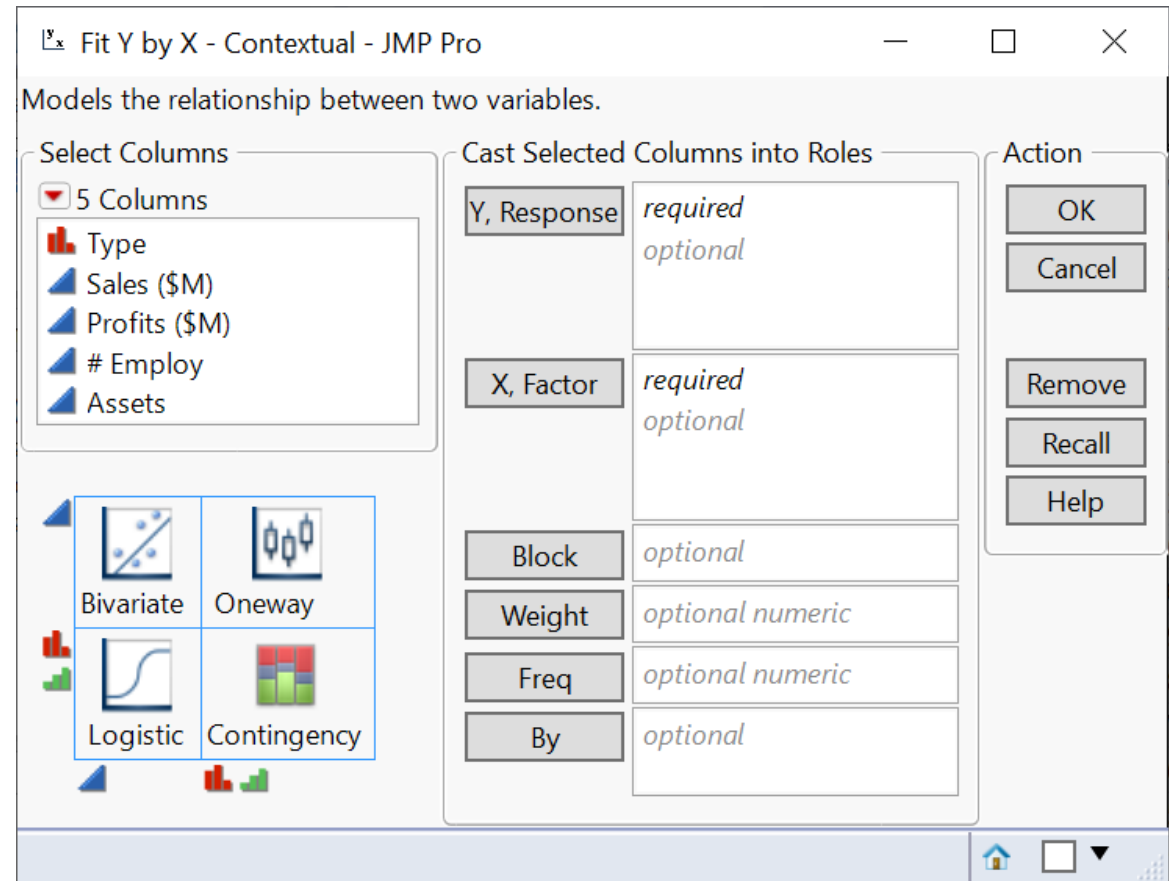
Fit Y by X - Contextual - JMP Pro

Models the relationship between two variables.

Select Columns

5 Columns

Type
Sales ($M)
Profits ($M)
# Employ
Assets

Bivariate
Oneway
Logistic
Contingency

Cast Selected Columns into Roles

Y, Response
required
optional

X, Factor
required
optional

Block
optional

Weight
optional numeric

Freq
optional numeric

By
optional

Action

OK
Cancel
Remove
Recall
Help